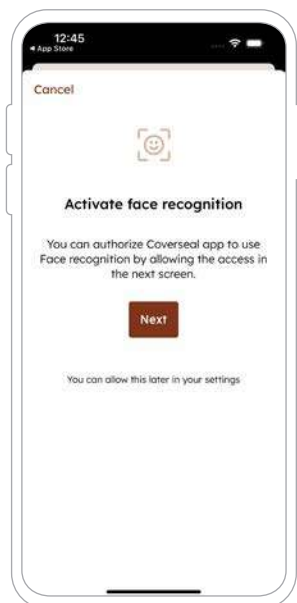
12:45
◂ App Store

Cancel

Activate face recognition

You can authorize Coverseal app to use Face recognition by allowing the access in the next screen.

Next

You can allow this later in your settings